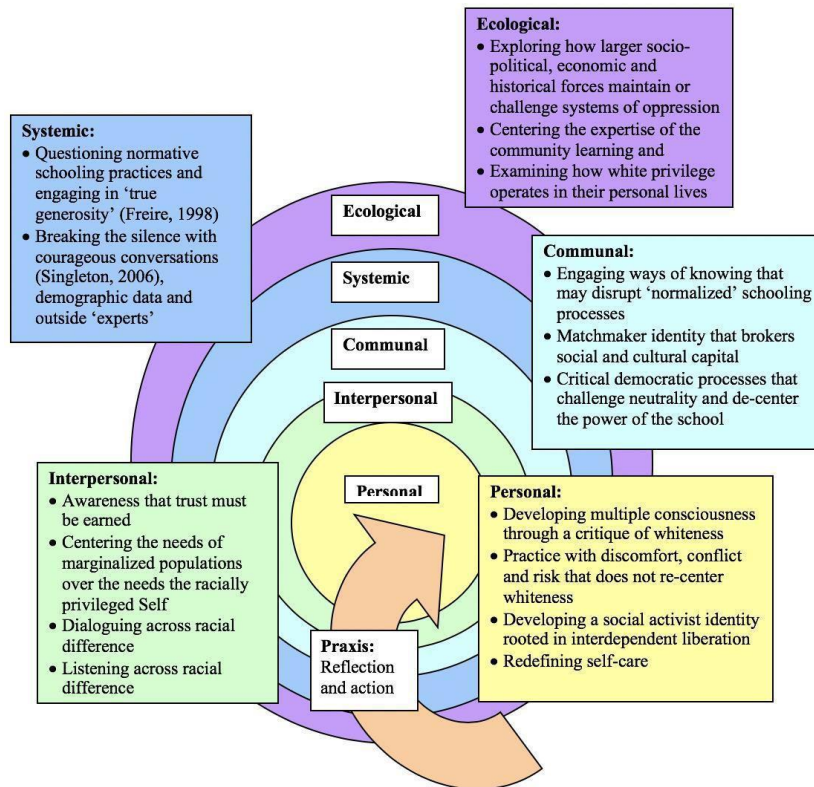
Ecological:
- Exploring how larger socio-political, economic and historical forces maintain or challenge systems of oppression
- Centering the expertise of the community learning and
- Examining how white privilege operates in their personal lives

Systemic:
- Questioning normative schooling practices and engaging in 'true generosity' (Freire, 1998)
- Breaking the silence with courageous conversations (Singleton, 2006), demographic data and outside 'experts'

Ecological

Systemic

Communal

Interpersonal

Personal

Communal:
- Engaging ways of knowing that may disrupt 'normalized' schooling processes
- Matchmaker identity that brokers social and cultural capital
- Critical democratic processes that challenge neutrality and de-center the power of the school

Interpersonal:
- Awareness that trust must be earned
- Centering the needs of marginalized populations over the needs the racially privileged Self
- Dialoguing across racial difference
- Listening across racial difference

Personal:
- Developing multiple consciousness through a critique of whiteness
- Practice with discomfort, conflict and risk that does not re-center whiteness
- Developing a social activist identity rooted in interdependent liberation
- Redefining self-care

Praxis: Reflection and action